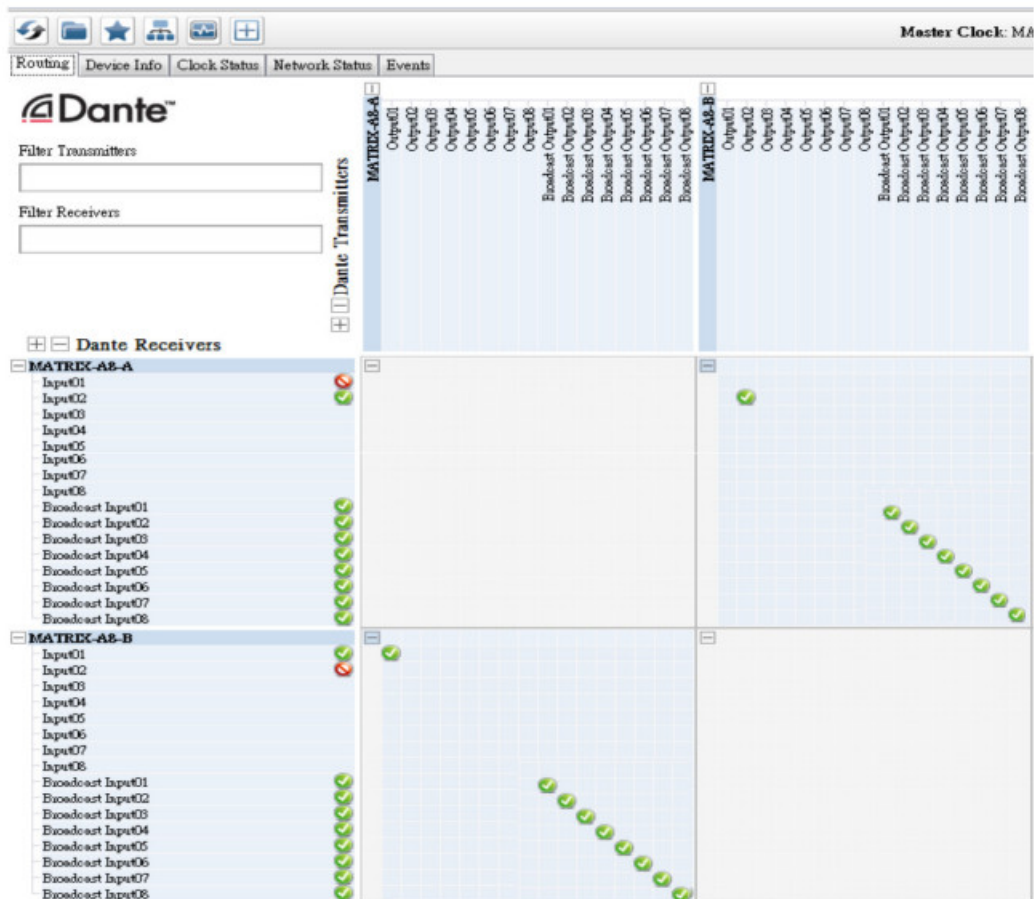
Master Clock: MA

Routing | Device Info | Clock Status | Network Status | Events

Dante™

Filter Transmitters

Filter Receivers

Dante Transmitters

MATRIX-A8-A
Output01
Output02
Output03
Output04
Output05
Output06
Output07
Output08
Broadcast Output01
Broadcast Output02
Broadcast Output03
Broadcast Output04
Broadcast Output05
Broadcast Output06
Broadcast Output07
Broadcast Output08

MATRIX-A8-B
Output01
Output02
Output03
Output04
Output05
Output06
Output07
Output08
Broadcast Output01
Broadcast Output02
Broadcast Output03
Broadcast Output04
Broadcast Output05
Broadcast Output06
Broadcast Output07
Broadcast Output08

Dante Receivers

MATRIX-A8-A
Input01
Input02
Input03
Input04
Input05
Input06
Input07
Input08
Broadcast Input01
Broadcast Input02
Broadcast Input03
Broadcast Input04
Broadcast Input05
Broadcast Input06
Broadcast Input07
Broadcast Input08

MATRIX-A8-B
Input01
Input02
Input03
Input04
Input05
Input06
Input07
Input08
Broadcast Input01
Broadcast Input02
Broadcast Input03
Broadcast Input04
Broadcast Input05
Broadcast Input06
Broadcast Input07
Broadcast Input08